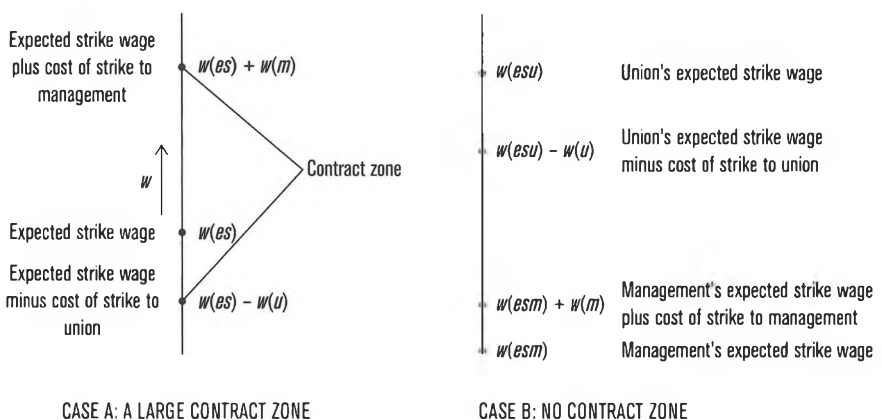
Expected strike wage plus cost of strike to management

$w(es) + w(m)$

$w$

Contract zone

Expected strike wage

$w(es)$

Expected strike wage minus cost of strike to union

$w(es) - w(u)$

CASE A: A LARGE CONTRACT ZONE

$w(esu)$

Union's expected strike wage

$w(esu) - w(u)$

Union's expected strike wage minus cost of strike to union

$w(esm) + w(m)$

Management's expected strike wage plus cost of strike to management

$w(esm)$

Management's expected strike wage

CASE B: NO CONTRACT ZONE